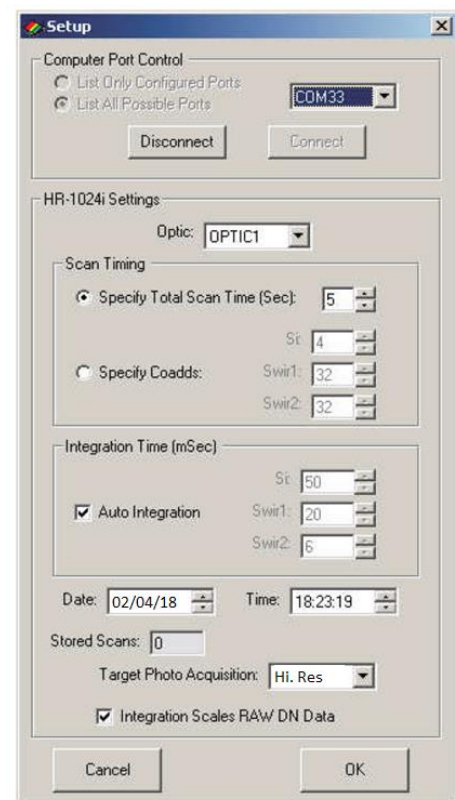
Setup

Computer Port Control
List Only Configured Ports
List All Possible Ports
COM33
Disconnect
Connect

HR-1024i Settings
Optic: OPTIC1

Scan Timing
Specify Total Scan Time (Sec): 5
Si: 4
Specify Coadds:
Swir1: 32
Swir2: 32

Integration Time (mSec)
Si: 50
Auto Integration
Swir1: 20
Swir2: 6

Date: 02/04/18
Time: 18:23:19

Stored Scans: 0

Target Photo Acquisition: Hi. Res

Integration Scales RAW DN Data

Cancel
OK